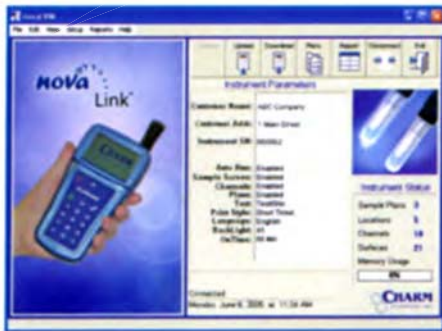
novaLink

File Edit View Setup Reports Help

nova Link

Upload Download Plans Report Disconnect Exit

Instrument Parameters

Customer Name: ABC Company

Customer Addr: 1 Main Street

Instrument SN: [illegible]

Auto Run: Enabled
Sample Screens: Enabled
Channels: Enabled
Plans: Enabled
Test: Touchline
Pulse Style: Short Timer
Language: English
Backlight: 45
OnTime: 60 sec

Instrument Status

Sample Plans 3
Locations 5
Channels 18
Surfaces 21
Memory Usage
0%

Connected
Monday, June 9, 2008 at 11:36 AM

CHARM